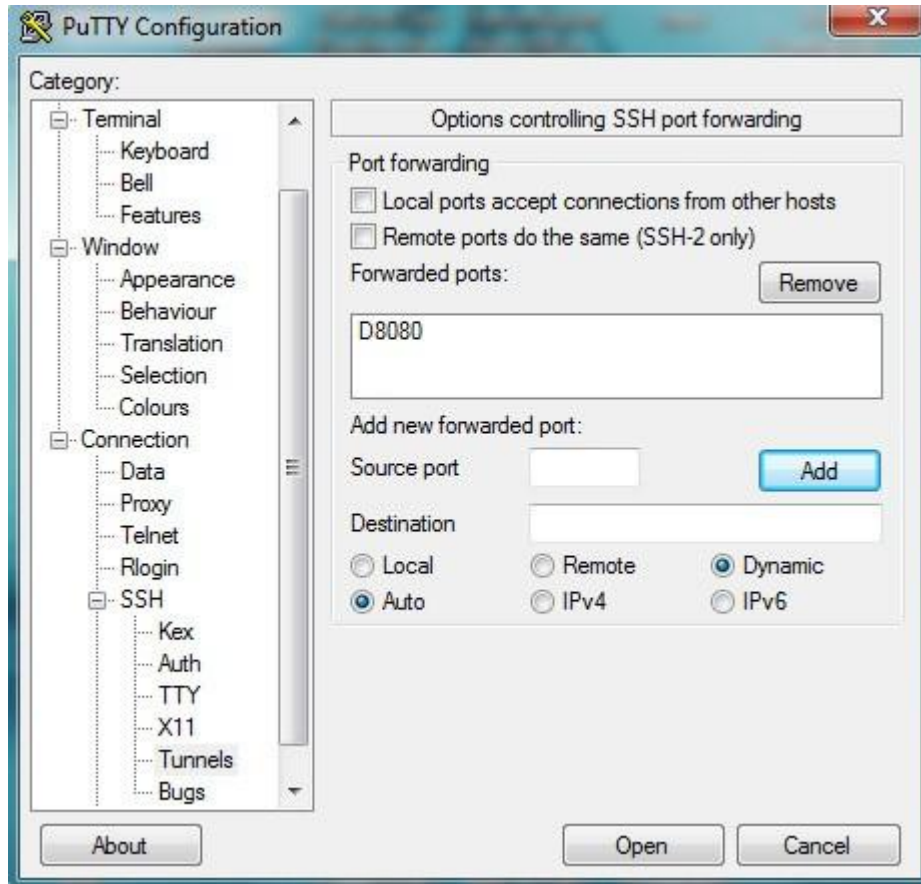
PuTTY Configuration

Category:

Terminal
Keyboard
Bell
Features
Window
Appearance
Behaviour
Translation
Selection
Colours
Connection
Data
Proxy
Telnet
Rlogin
SSH
Kex
Auth
TTY
X11
Tunnels
Bugs

Options controlling SSH port forwarding

Port forwarding

Local ports accept connections from other hosts

Remote ports do the same (SSH-2 only)

Forwarded ports:

Remove

D8080

Add new forwarded port:

Source port

Add

Destination

Local
Remote
Dynamic
Auto
IPv4
IPv6

About

Open

Cancel